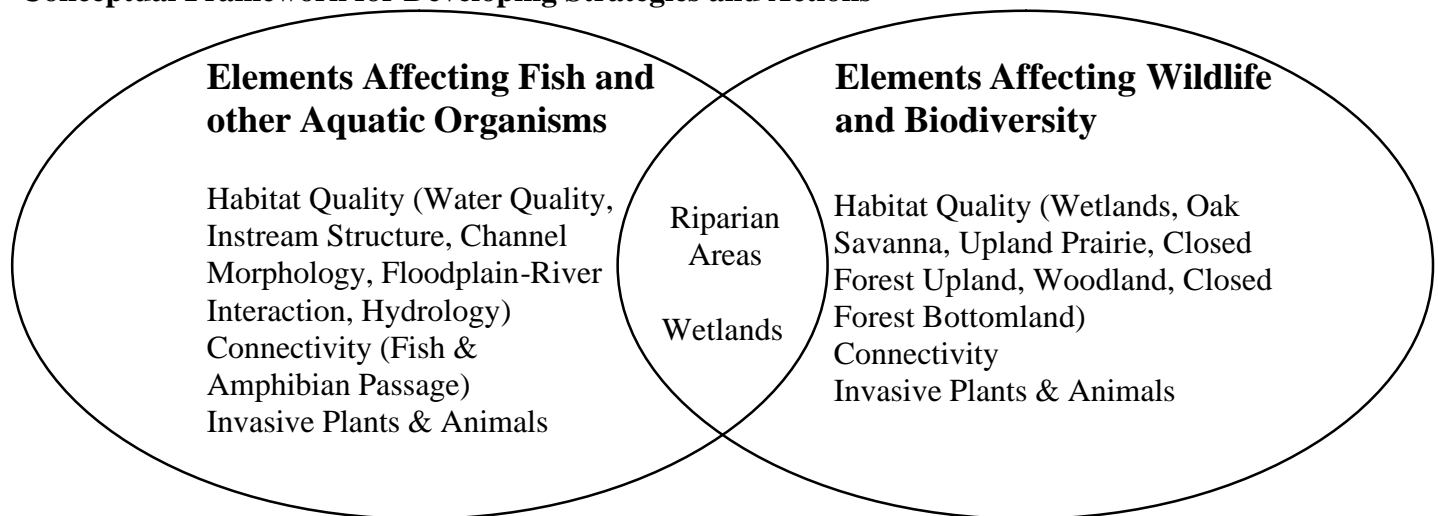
Conceptual Framework for Developing Strategies and Actions

Elements Affecting Fish and other Aquatic Organisms

Habitat Quality (Water Quality, Instream Structure, Channel Morphology, Floodplain-River Interaction, Hydrology)
Connectivity (Fish & Amphibian Passage)
Invasive Plants & Animals

Riparian Areas

Wetlands

Elements Affecting Wildlife and Biodiversity

Habitat Quality (Wetlands, Oak Savanna, Upland Prairie, Closed Forest Upland, Woodland, Closed Forest Bottomland)
Connectivity
Invasive Plants & Animals